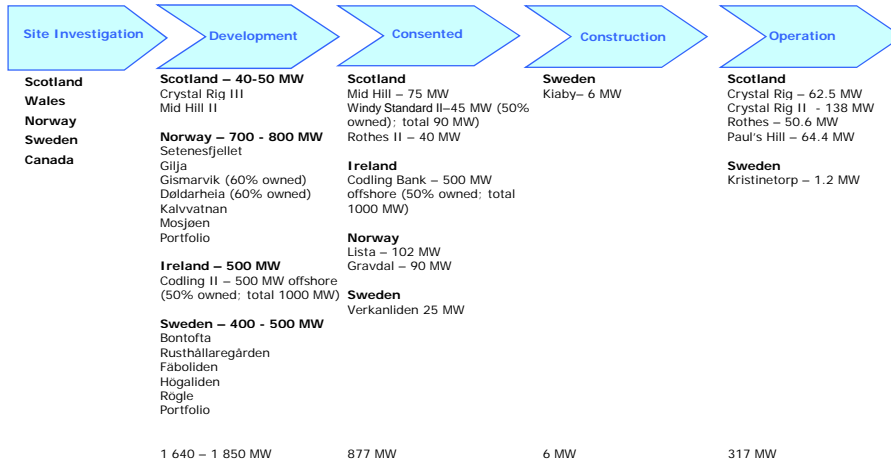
Site Investigation

Scotland
Wales
Norway
Sweden
Canada

Development

Scotland – 40-50 MW
Crystal Rig III
Mid Hill II

Norway – 700 - 800 MW
Setenesfjellet
Gilja
Gismarvik (60% owned)
Døldarheia (60% owned)
Kalvvatnan
Mosjøen
Portfolio

Ireland – 500 MW
Codling II – 500 MW offshore (50% owned; total 1000 MW)

Sweden – 400 - 500 MW
Bontofta
Rusthållaregården
Fäboliden
Högaliden
Rögle
Portfolio

1 640 – 1 850 MW

Consented

Scotland
Mid Hill – 75 MW
Windy Standard II–45 MW (50% owned); total 90 MW)
Rothes II – 40 MW

Ireland
Codling Bank – 500 MW offshore (50% owned; total 1000 MW)

Norway
Lista – 102 MW
Gravdal – 90 MW

Sweden
Verkanliden 25 MW

877 MW

Construction

Sweden
Kiaby– 6 MW

6 MW

Operation

Scotland
Crystal Rig – 62.5 MW
Crystal Rig II - 138 MW
Rothes – 50.6 MW
Paul's Hill – 64.4 MW

Sweden
Kristinetorp – 1.2 MW

317 MW